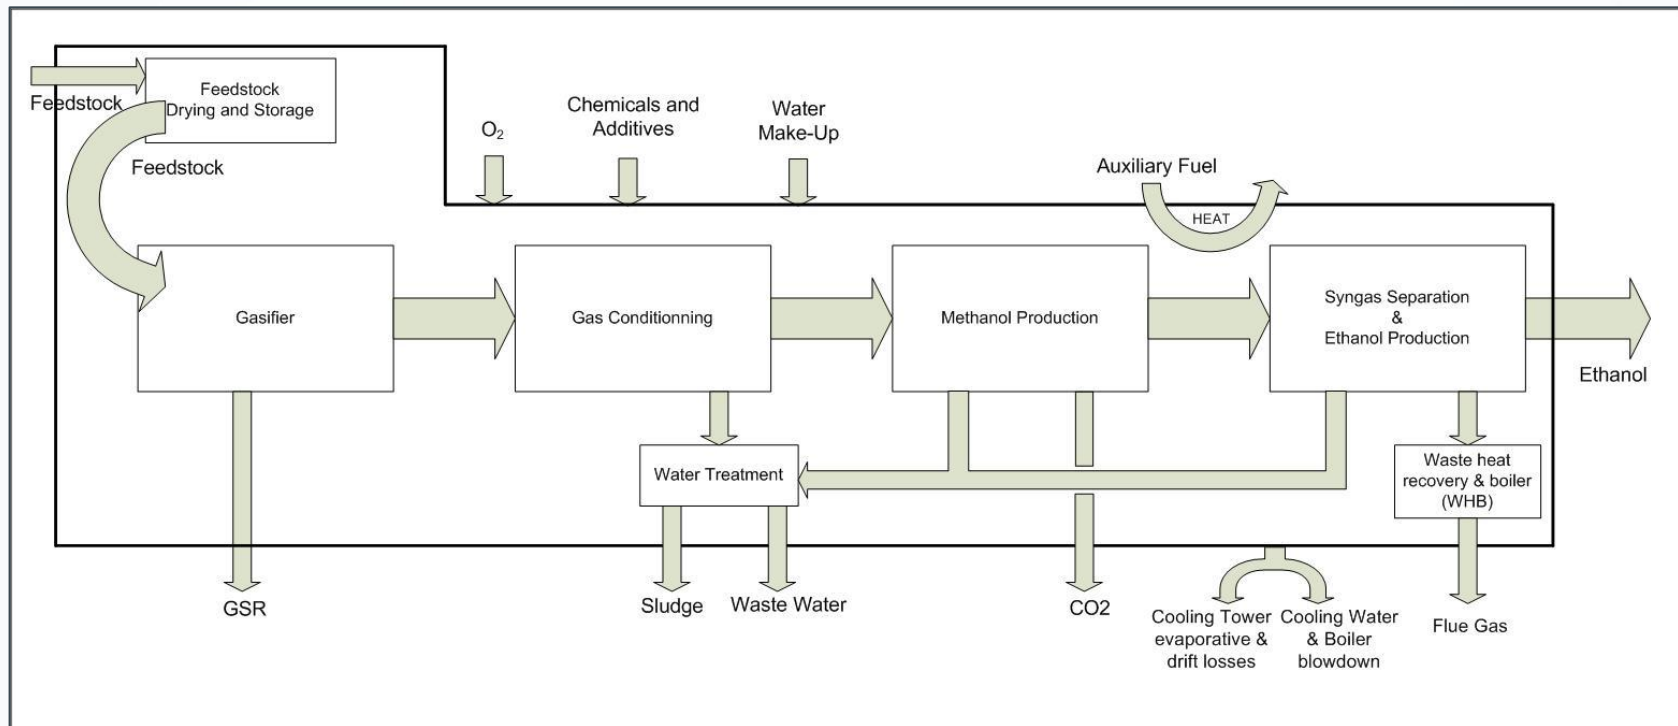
Feedstock

Feedstock Drying and Storage

Feedstock

$O_2$

Chemicals and Additives

Water Make-Up

Auxiliary Fuel

HEAT

Gasifier

Gas Conditionning

Methanol Production

Syngas Separation & Ethanol Production

Ethanol

Water Treatment

Waste heat recovery & boiler (WHB)

GSR

Sludge

Waste Water

CO2

Cooling Tower evaporative & drift losses

Cooling Water & Boiler blowdown

Flue Gas